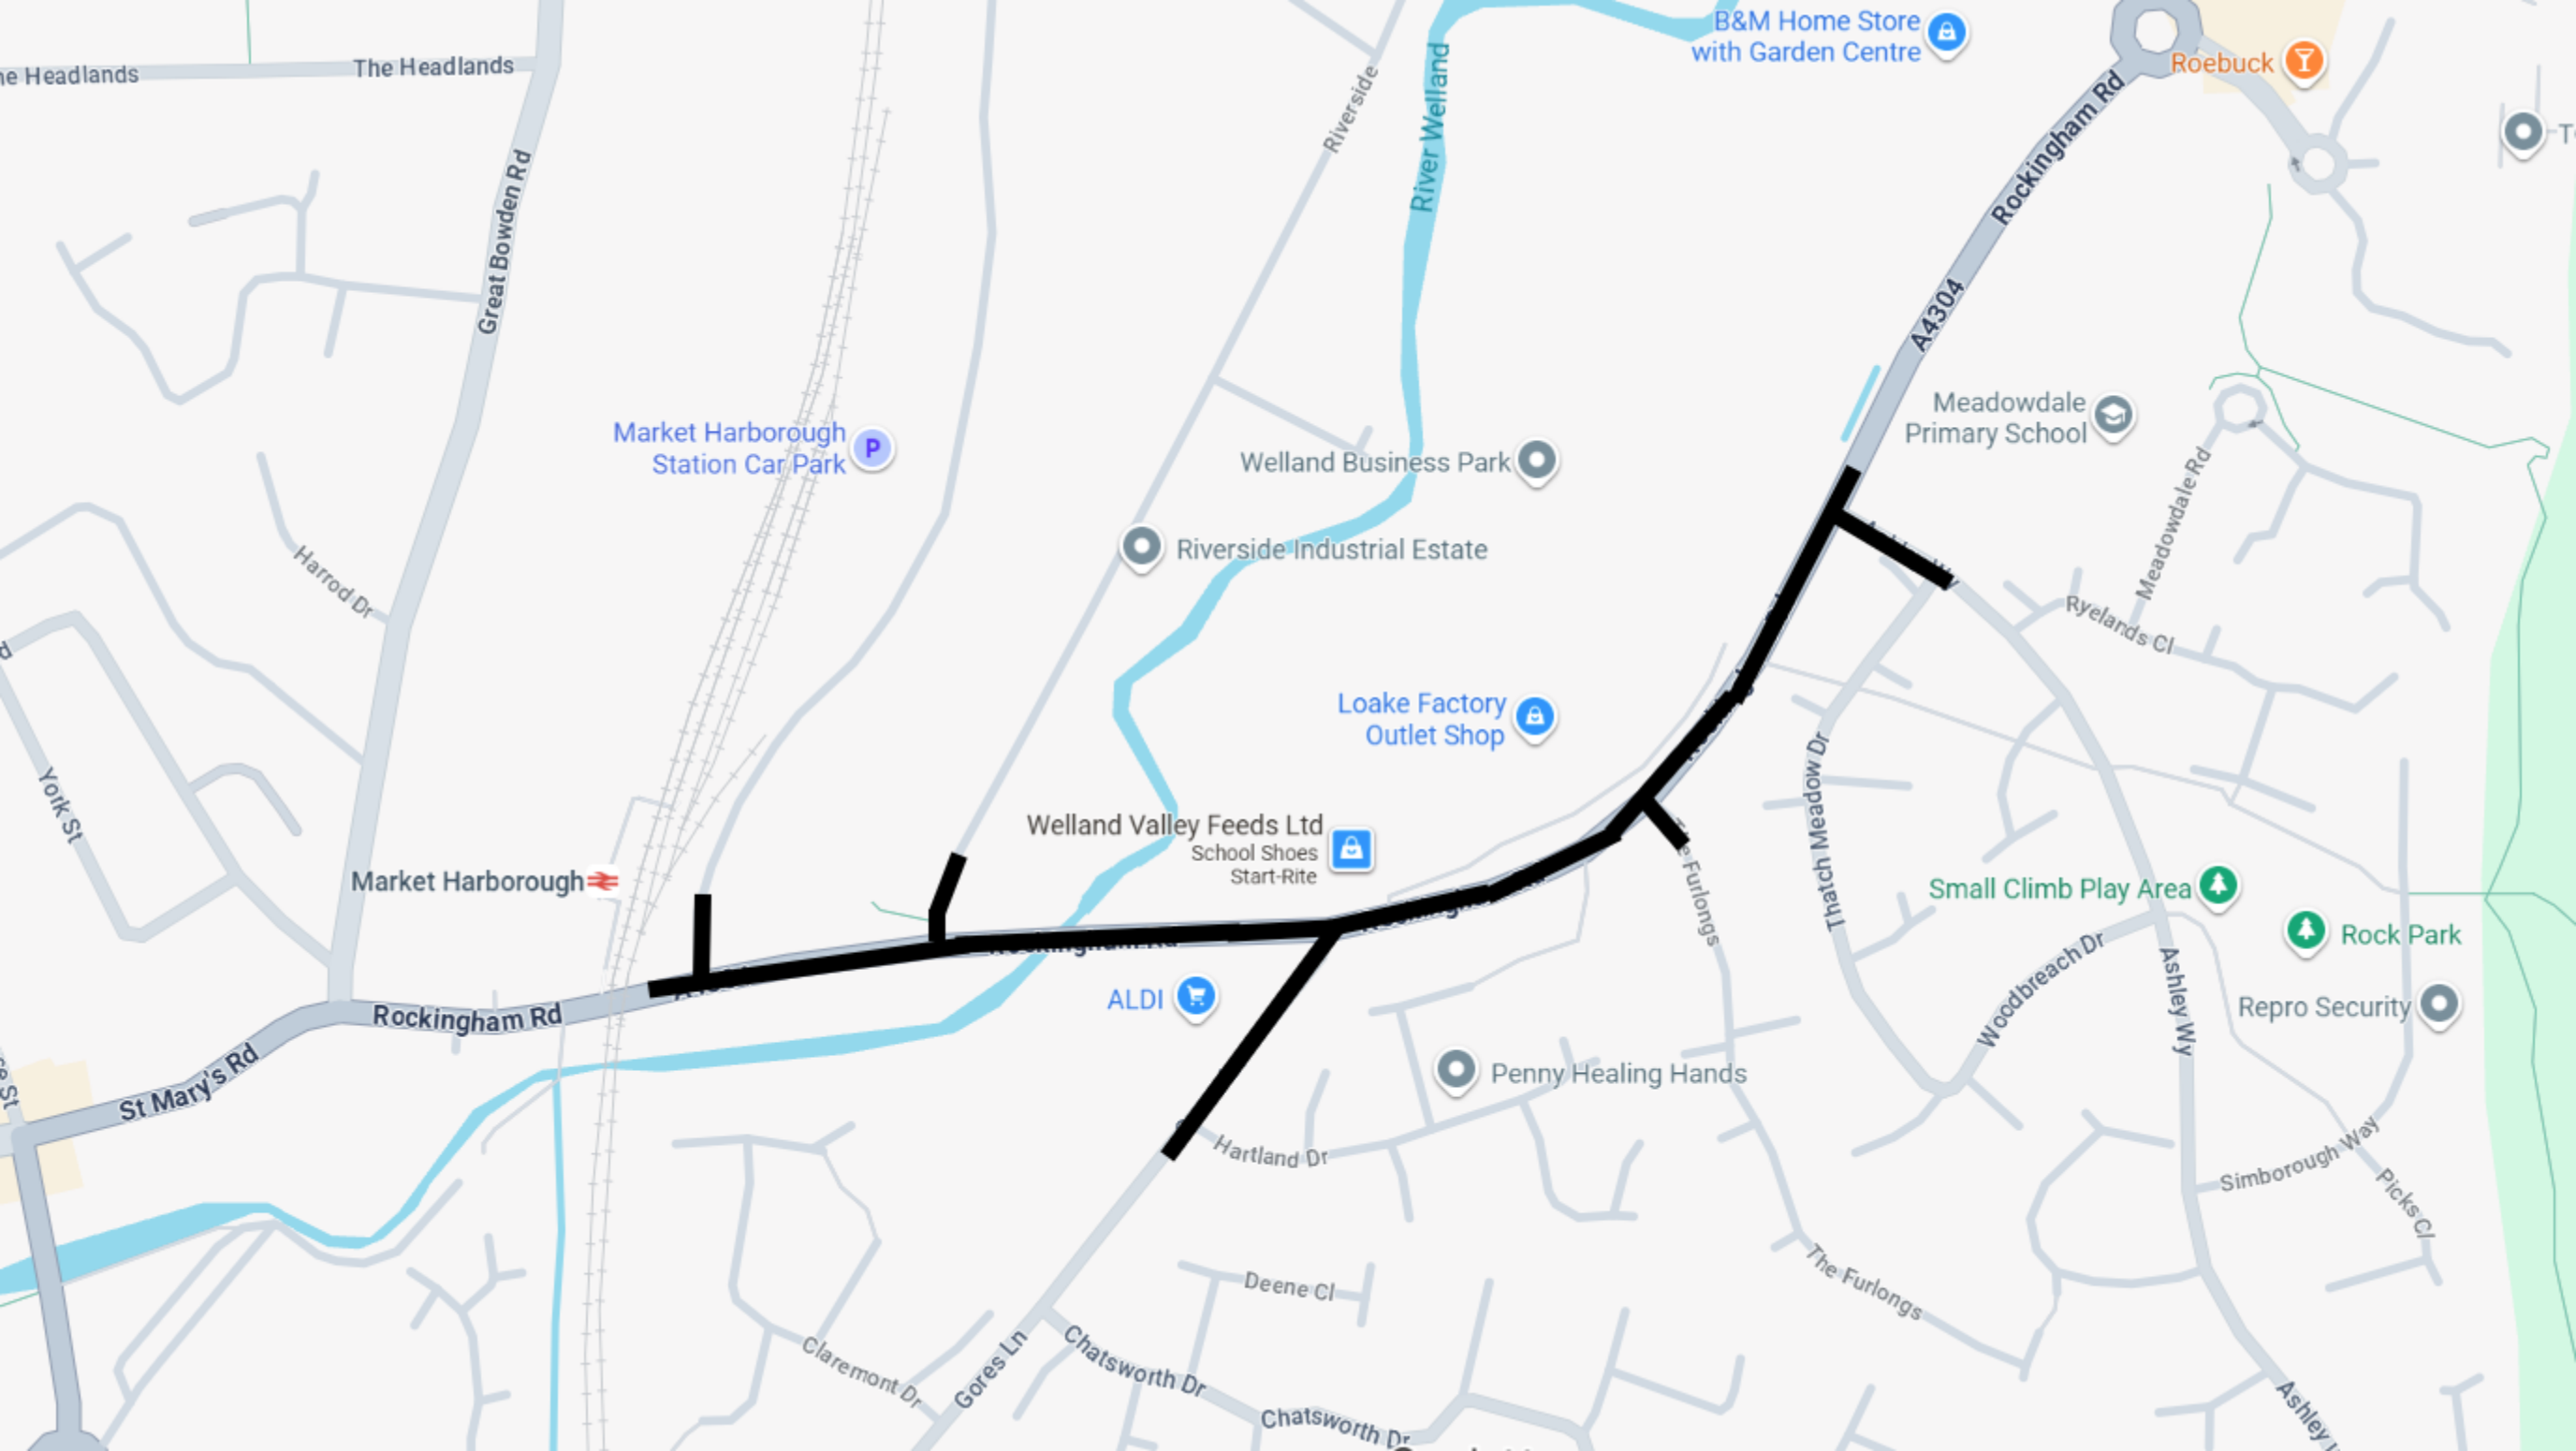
The Headlands
The Headlands
Great Bowden Rd
Market Harborough Station Car Park
Harrod Dr
York St
Market Harborough
Rockingham Rd
St Mary's Rd
Riverside
River Welland
B&M Home Store with Garden Centre
Roebuck
Rockingham Rd
A4304
Meadowdale Primary School
Welland Business Park
Riverside Industrial Estate
Loake Factory Outlet Shop
Welland Valley Feeds Ltd
School Shoes Start-Rite
ALDI
Meadowdale Rd
Ryelands Cl
Thatch Meadow Dr
Furlongs
Small Climb Play Area
Rock Park
Woodbreach Dr
Ashley Wy
Repro Security
Penny Healing Hands
Hartland Dr
Deene Cl
The Furlongs
Simborough Way
Picks Cl
Claremont Dr
Gores Ln
Chatsworth Dr
Chatsworth Dr
Ashley